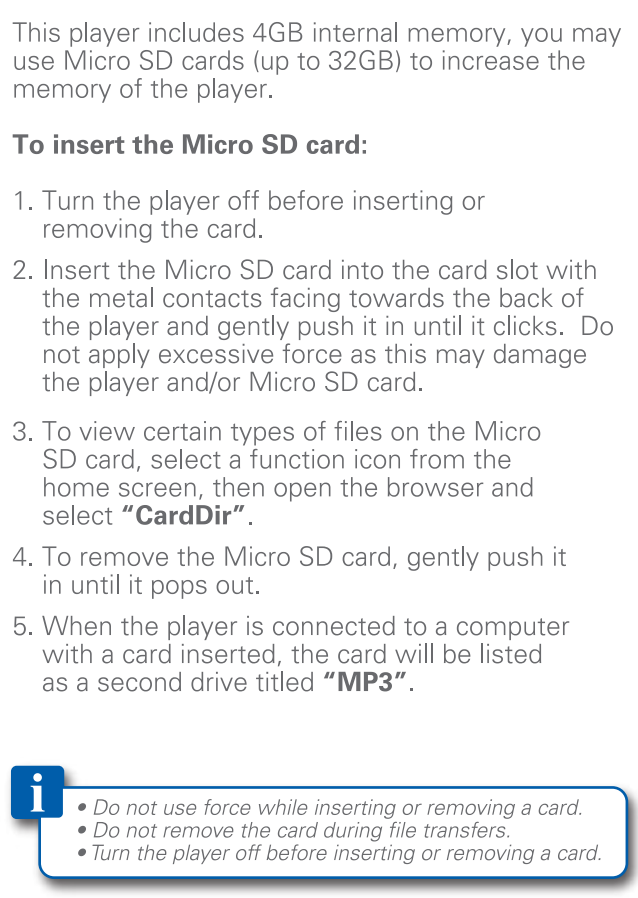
This player includes 4GB internal memory, you may use Micro SD cards (up to 32GB) to increase the memory of the player.

**To insert the Micro SD card:**

1. Turn the player off before inserting or removing the card.

2. Insert the Micro SD card into the card slot with the metal contacts facing towards the back of the player and gently push it in until it clicks. Do not apply excessive force as this may damage the player and/or Micro SD card.

3. To view certain types of files on the Micro SD card, select a function icon from the home screen, then open the browser and select **"CardDir"**.

4. To remove the Micro SD card, gently push it in until it pops out.

5. When the player is connected to a computer with a card inserted, the card will be listed as a second drive titled **"MP3"**.

i

• Do not use force while inserting or removing a card.
• Do not remove the card during file transfers.
• Turn the player off before inserting or removing a card.